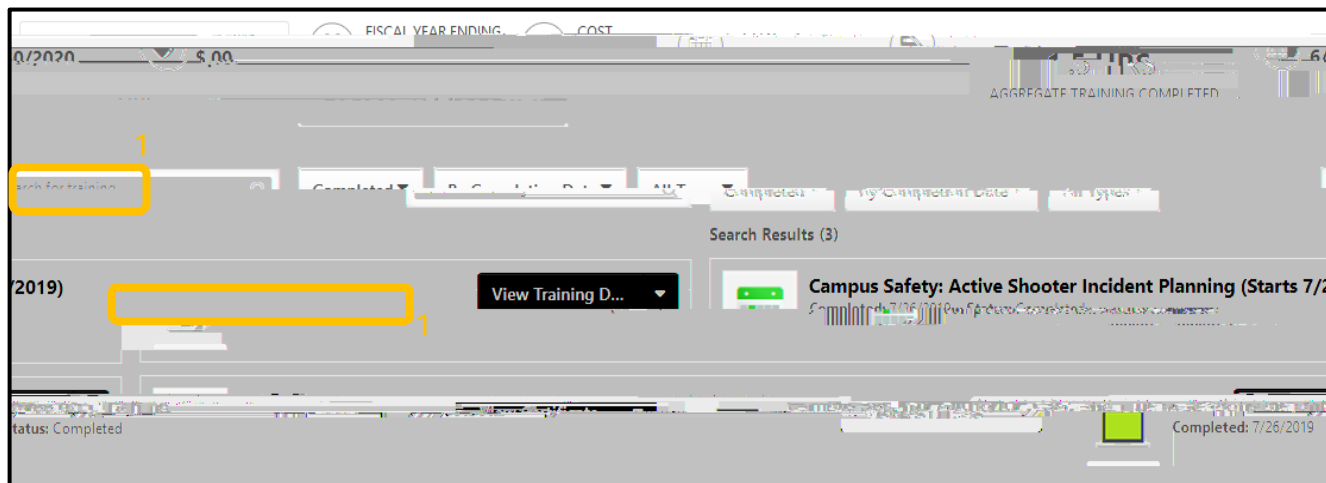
FISCAL YEAR ENDING
COST
0/2020
$.00
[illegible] HRS
AGGREGATE TRAINING COMPLETED
1
earch for training
Completed
By Completion Date
All Types
Completed
By Completion Date
All Types
Search Results (3)
/2019)
View Training D...
1
Campus Safety: Active Shooter Incident Planning (Starts 7/2
Completed: 7/26/2019 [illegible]
tatus: Completed
Completed: 7/26/2019